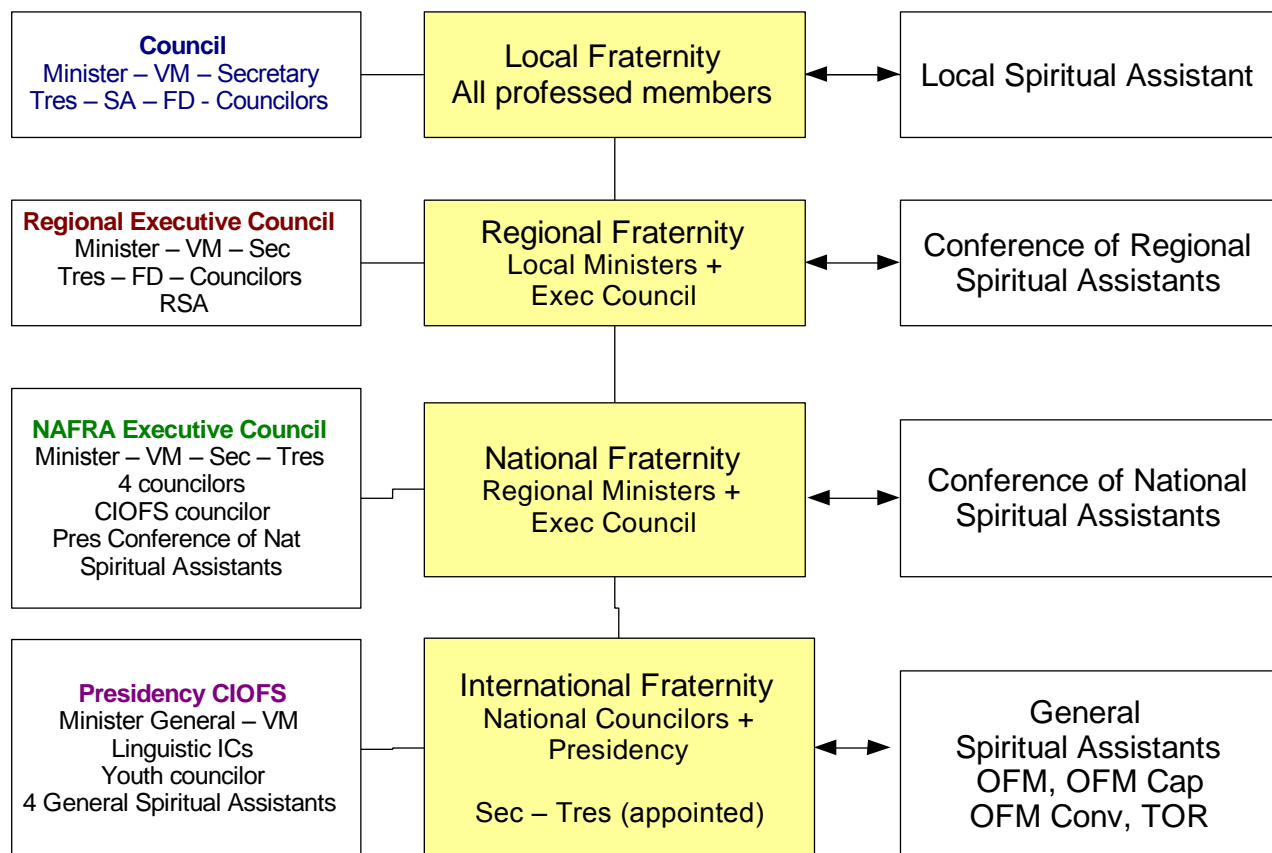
Council
Minister – VM – Secretary
Tres – SA – FD - Councilors

Local Fraternity
All professed members

Local Spiritual Assistant

Regional Executive Council
Minister – VM – Sec
Tres – FD – Councilors
RSA

Regional Fraternity
Local Ministers +
Exec Council

Conference of Regional Spiritual Assistants

NAFRA Executive Council
Minister – VM – Sec – Tres
4 councilors
CIOFS councilor
Pres Conference of Nat Spiritual Assistants

National Fraternity
Regional Ministers +
Exec Council

Conference of National Spiritual Assistants

Presidency CIOFS
Minister General – VM
Linguistic ICs
Youth councilor
4 General Spiritual Assistants

International Fraternity
National Councilors +
Presidency

Sec – Tres (appointed)

General
Spiritual Assistants
OFM, OFM Cap
OFM Conv, TOR